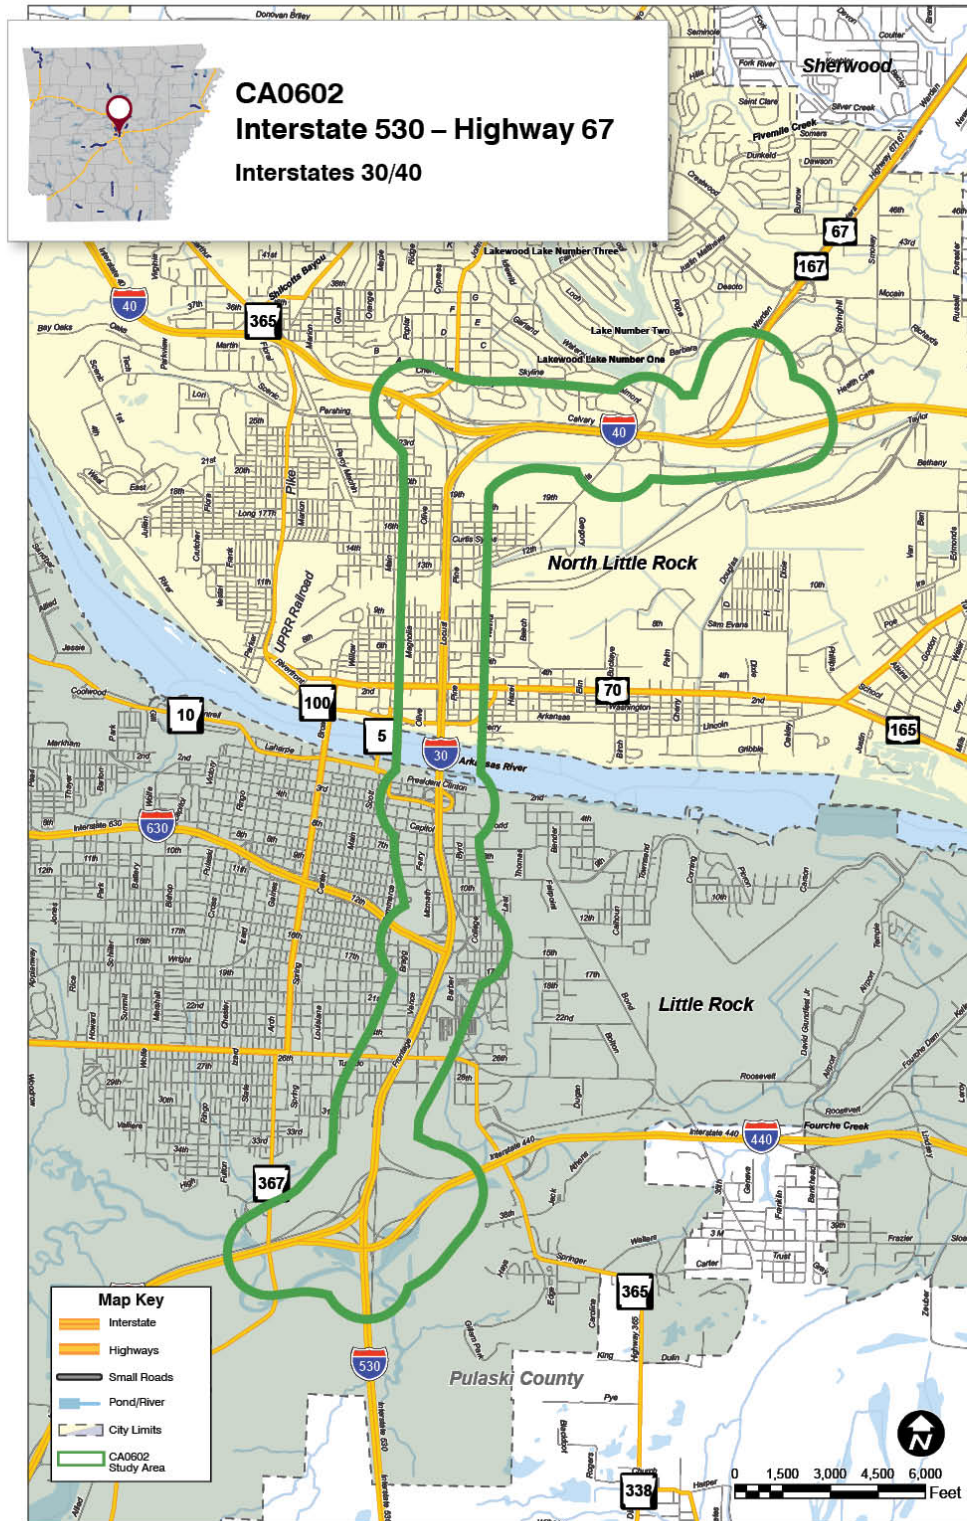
CA0602
Interstate 530 – Highway 67
Interstates 30/40

Sherwood
North Little Rock
Little Rock
Pulaski County
Arkansas River
Lakewood Lake Number Three
Lake Number Two
Lakewood Lake Number One
Fivemile Creek
Fourche Creek
UPRR Railroad
President Clinton

40
365
67
167
70
165
100
10
5
30
630
440
367
365
530
338

Map Key
Interstate
Highways
Small Roads
Pond/River
City Limits
CA0602 Study Area

0 1,500 3,000 4,500 6,000
Feet